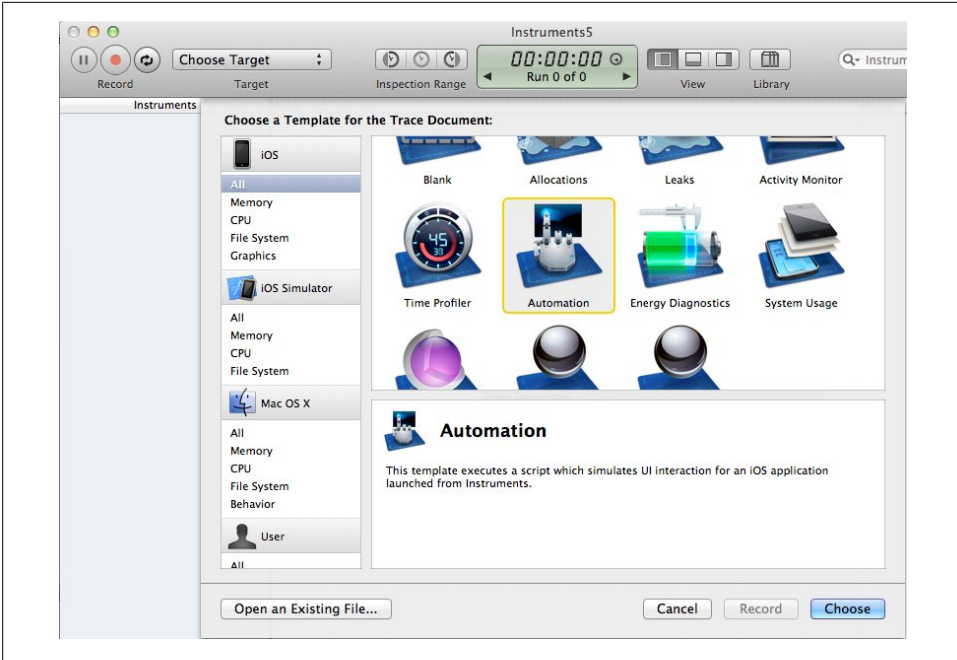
Instruments5

Record

Choose Target

Target

Inspection Range

00:00:00

Run 0 of 0

View

Library

Instrum

Instruments

Choose a Template for the Trace Document:

iOS

All

Memory

CPU

File System

Graphics

iOS Simulator

All

Memory

CPU

File System

Mac OS X

All

Memory

CPU

File System

Behavior

User

All

Blank

Allocations

Leaks

Activity Monitor

45

Time Profiler

Automation

Energy Diagnostics

System Usage

Automation

This template executes a script which simulates UI interaction for an iOS application launched from Instruments.

Open an Existing File...

Cancel

Record

Choose